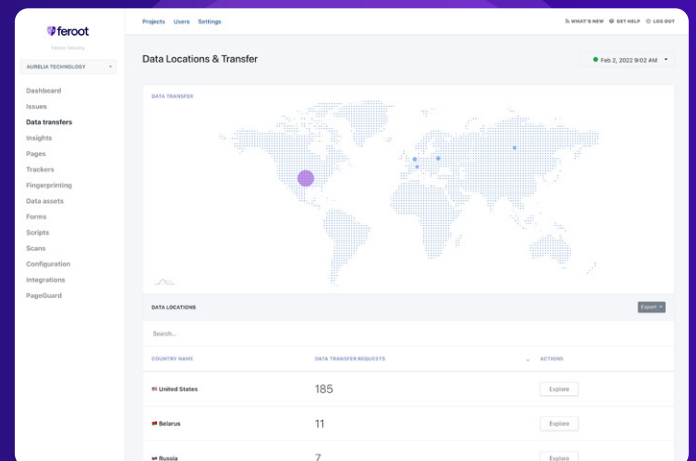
feroot
Feroot Security

AURELIA TECHNOLOGY

Dashboard
Issues
Data transfers
Insights
Pages
Trackers
Fingerprinting
Data assets
Forms
Scripts
Scans
Configuration
Integrations
PageGuard

Projects Users Settings

WHAT'S NEW GET HELP LOG OUT

Data Locations & Transfer

Feb 2, 2022 9:02 AM

DATA TRANSFER

DATA LOCATIONS

Export

Search...

| COUNTRY NAME | DATA TRANSFER REQUESTS | ACTIONS |
|---|---|---|
| United States | 185 | Explore |
| Belarus | 11 | Explore |
| Russia | 7 | Explore |